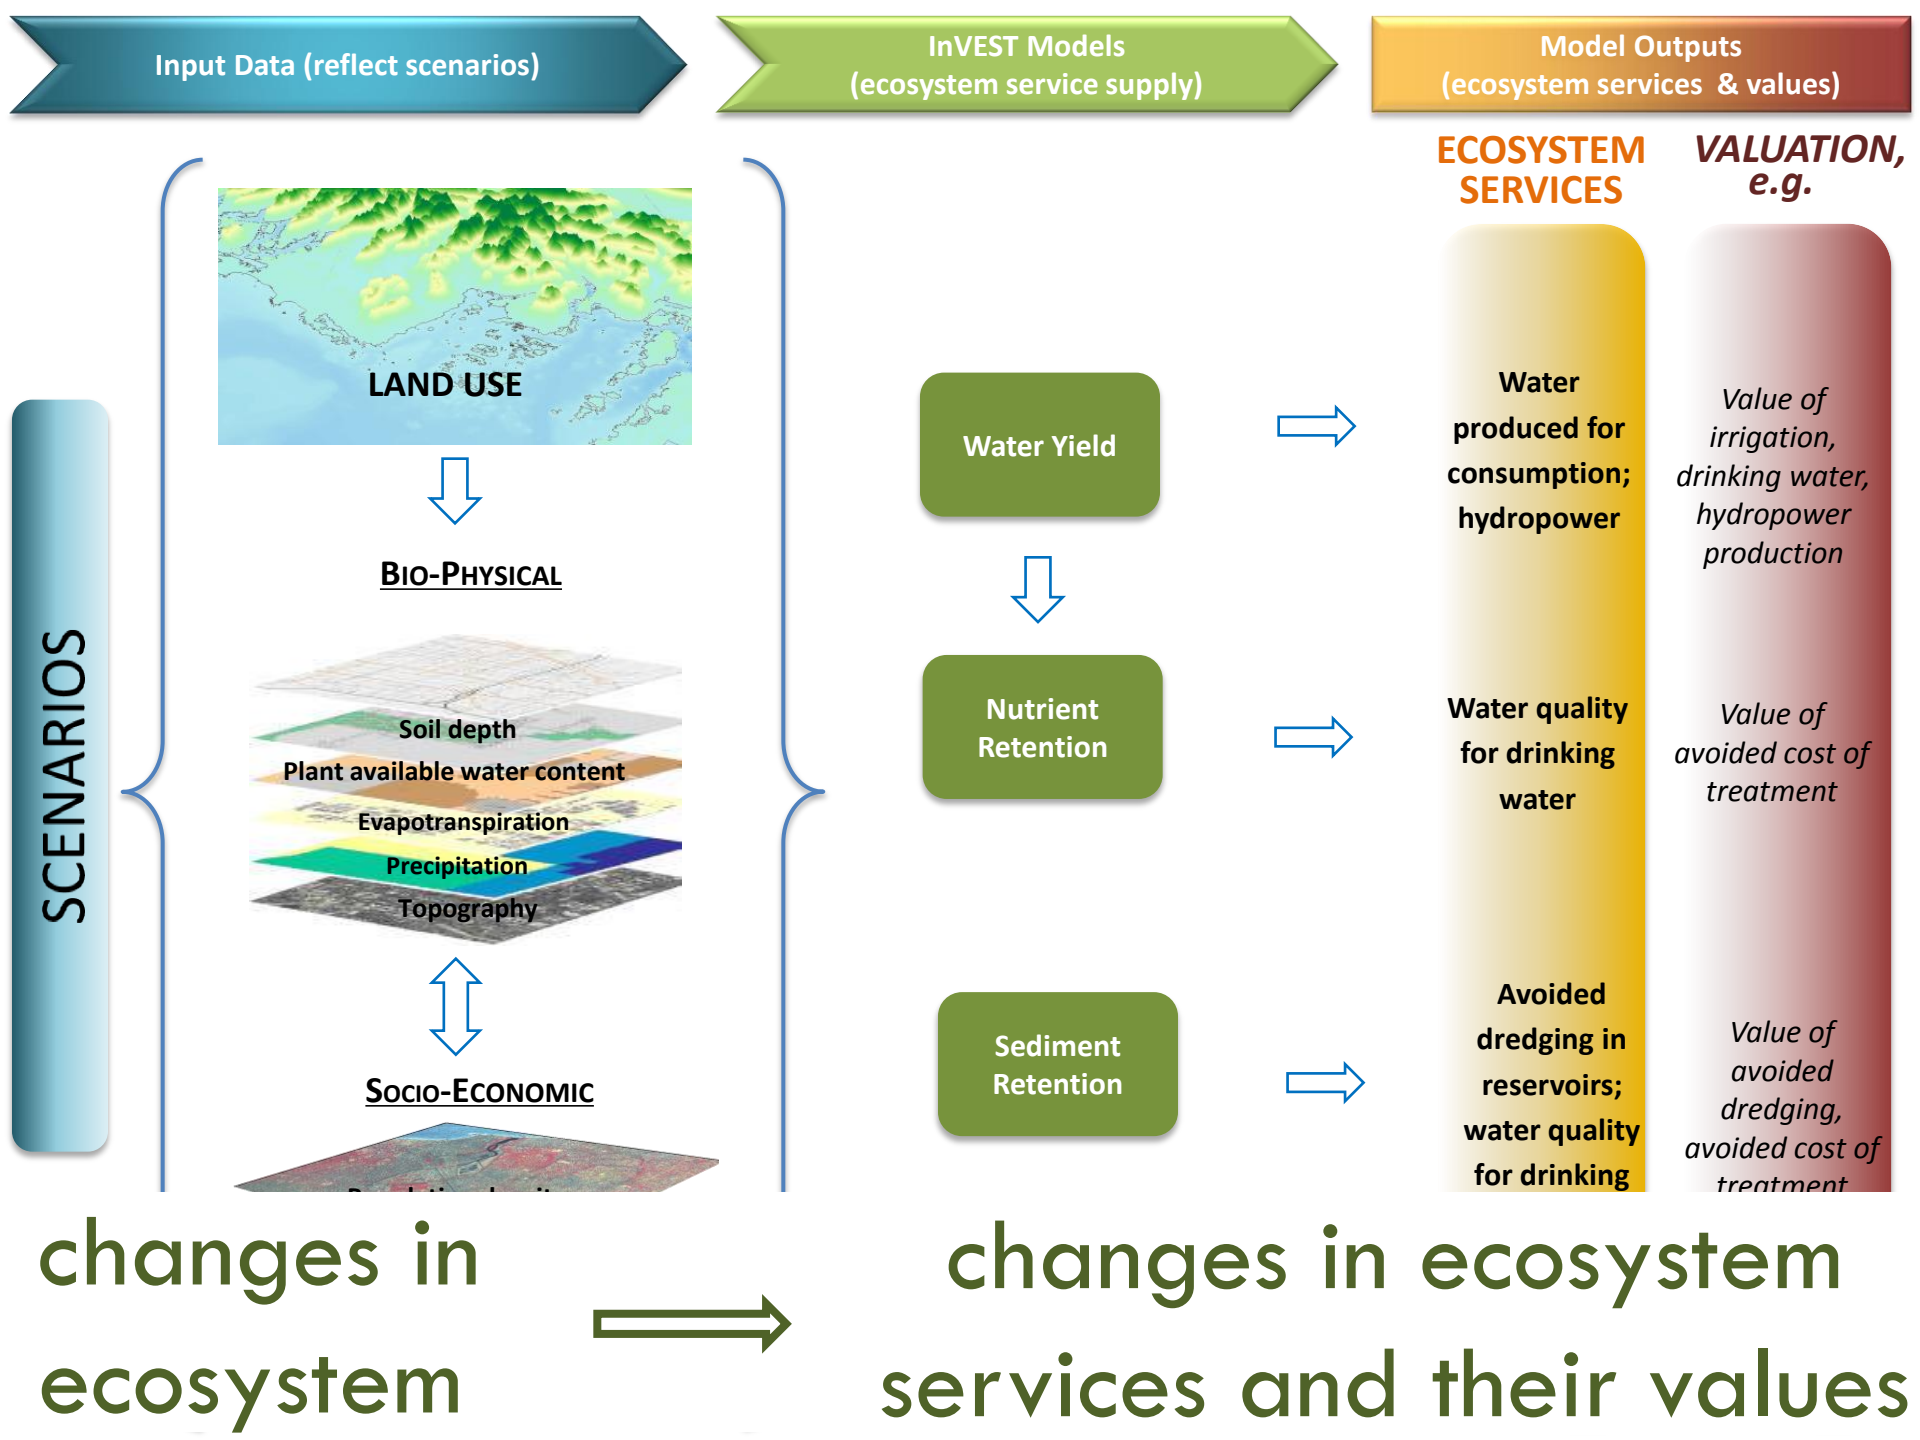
Input Data (reflect scenarios)

InVEST Models (ecosystem service supply)

Model Outputs (ecosystem services & values)

ECOSYSTEM SERVICES

VALUATION, e.g.

SCENARIOS

LAND USE

BIO-PHYSICAL

Soil depth

Plant available water content

Evapotranspiration

Precipitation

Topography

SOCIO-ECONOMIC

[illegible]

Water Yield

Nutrient Retention

Sediment Retention

Water produced for consumption; hydropower

Value of irrigation, drinking water, hydropower production

Water quality for drinking water

Value of avoided cost of treatment

Avoided dredging in reservoirs; water quality for drinking

Value of avoided dredging, avoided cost of treatment

changes in ecosystem

changes in ecosystem services and their values